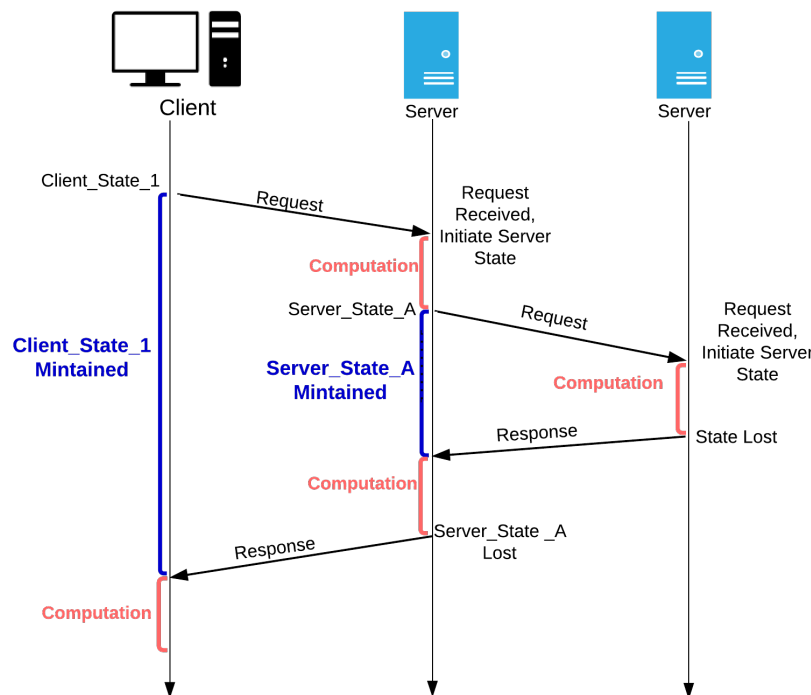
Client

Server

Server

Client_State_1

Request

Request Received, Initiate Server State

Computation

Server_State_A

Request

Request Received, Initiate Server State

Client_State_1 Mintained

Server_State_A Mintained

Computation

Response

State Lost

Computation

Server_State _A Lost

Response

Computation